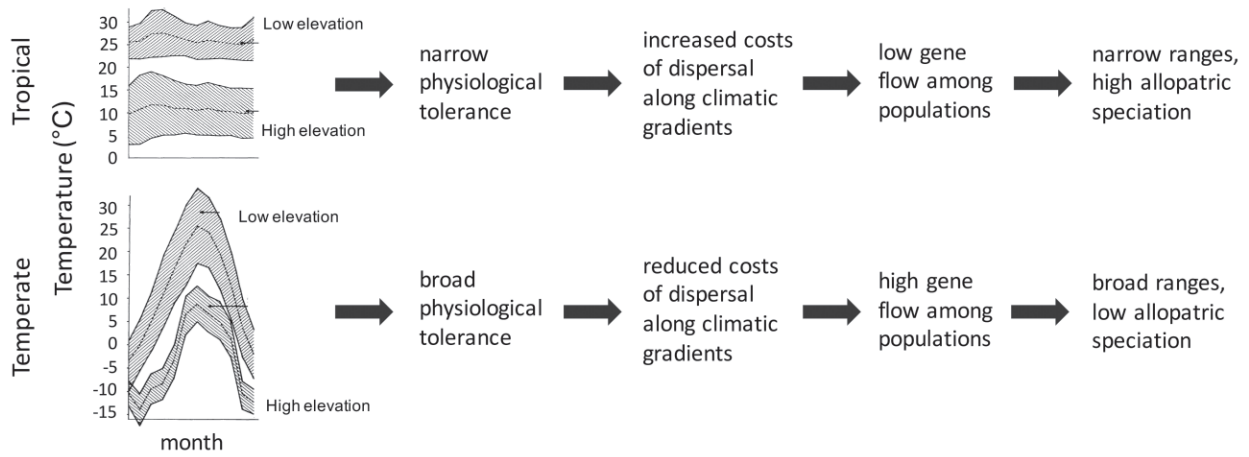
Tropical

30
25
20
15
10
5
0

Low elevation

High elevation

Temperature (°C)

narrow physiological tolerance

increased costs of dispersal along climatic gradients

low gene flow among populations

narrow ranges, high allopatric speciation

Temperate

30
25
20
15
10
5
0
-5
-10
-15

Low elevation

High elevation

month

broad physiological tolerance

reduced costs of dispersal along climatic gradients

high gene flow among populations

broad ranges, low allopatric speciation